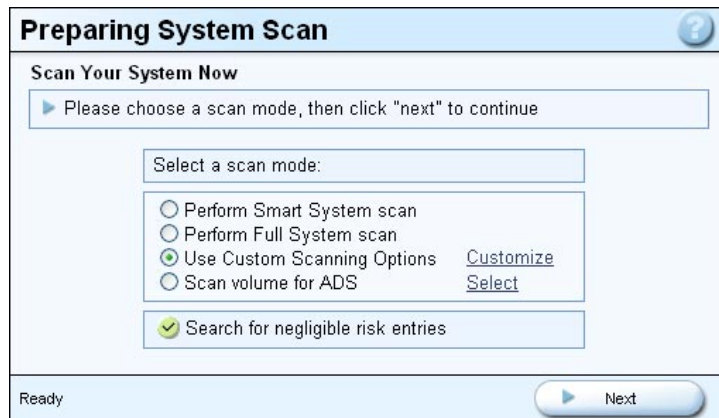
Preparing System Scan

?

Scan Your System Now

Please choose a scan mode, then click "next" to continue

Select a scan mode:

Perform Smart System scan
Perform Full System scan
Use Custom Scanning Options Customize
Scan volume for ADS Select

Search for negligible risk entries

Ready

Next